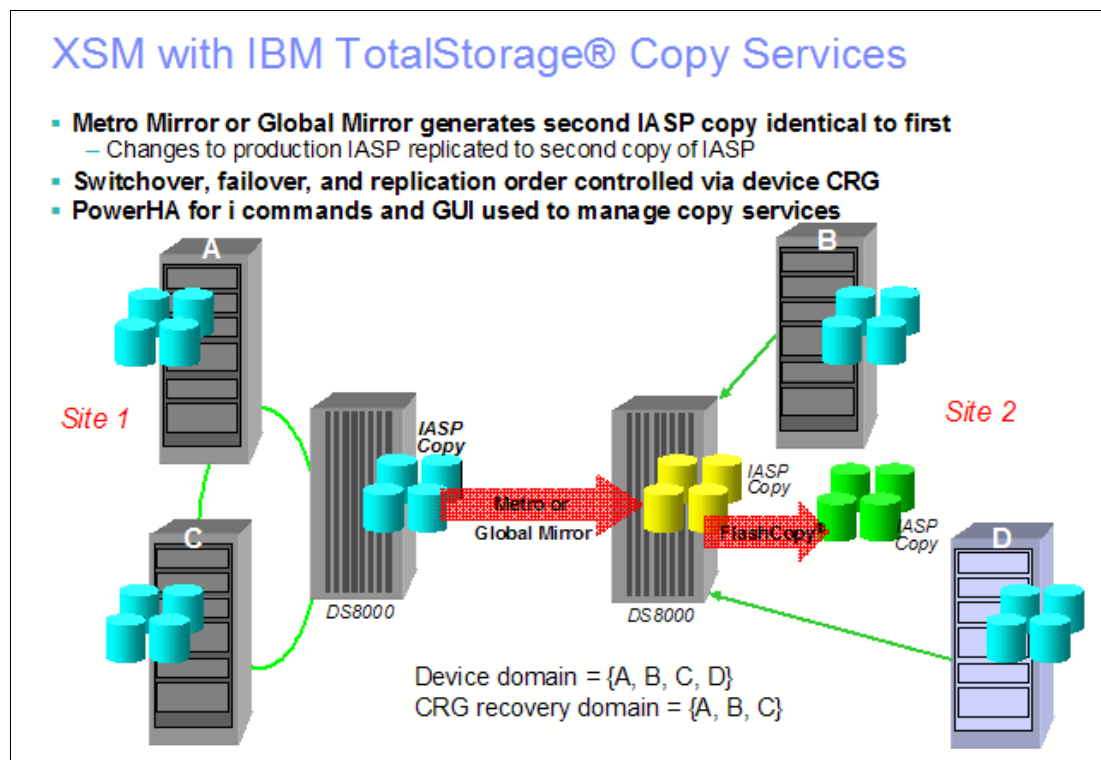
XSM with IBM TotalStorage® Copy Services

- Metro Mirror or Global Mirror generates second IASP copy identical to first
  – Changes to production IASP replicated to second copy of IASP
- Switchover, failover, and replication order controlled via device CRG
- PowerHA for i commands and GUI used to manage copy services

A

B

Site 1

Site 2

IASP Copy

IASP Copy

Metro or Global Mirror

FlashCopy®

IASP Copy

C

D

DS8000

DS8000

Device domain = {A, B, C, D}
CRG recovery domain = {A, B, C}